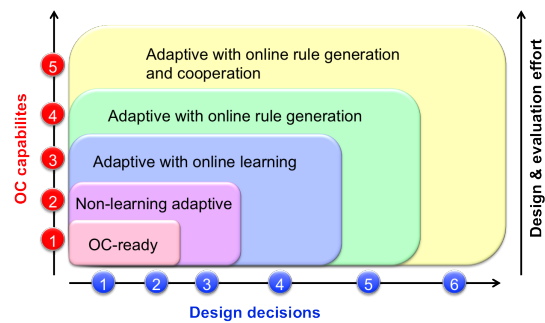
OC capabilites

5
4
3
2
1

Adaptive with online rule generation and cooperation

Adaptive with online rule generation

Adaptive with online learning

Non-learning adaptive

OC-ready

1 2 3 4 5 6

Design decisions

Design & evaluation effort